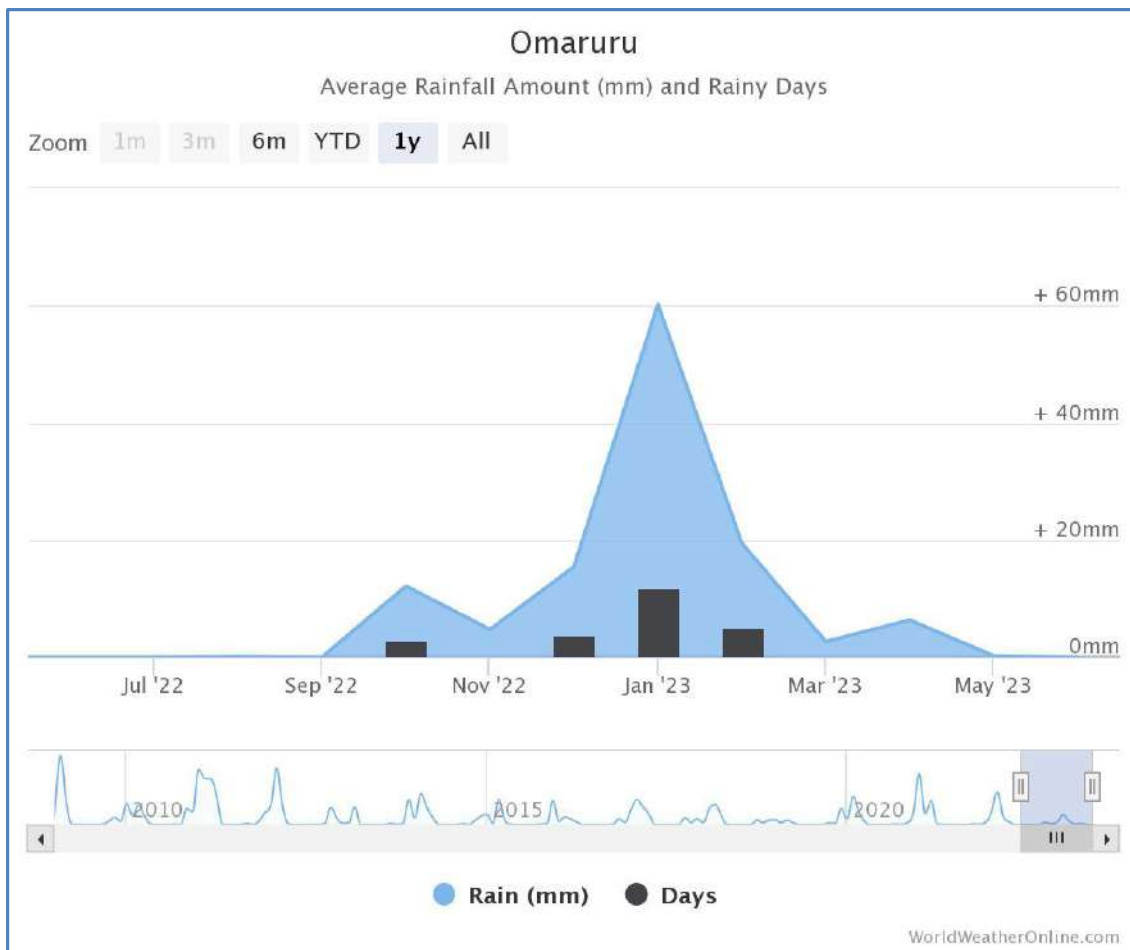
Omaruru

Average Rainfall Amount (mm) and Rainy Days

Zoom 1m 3m 6m YTD 1y All

+ 60mm
+ 40mm
+ 20mm
0mm

Jul '22 Sep '22 Nov '22 Jan '23 Mar '23 May '23

2010 2015 2020

Rain (mm) Days

WorldWeatherOnline.com